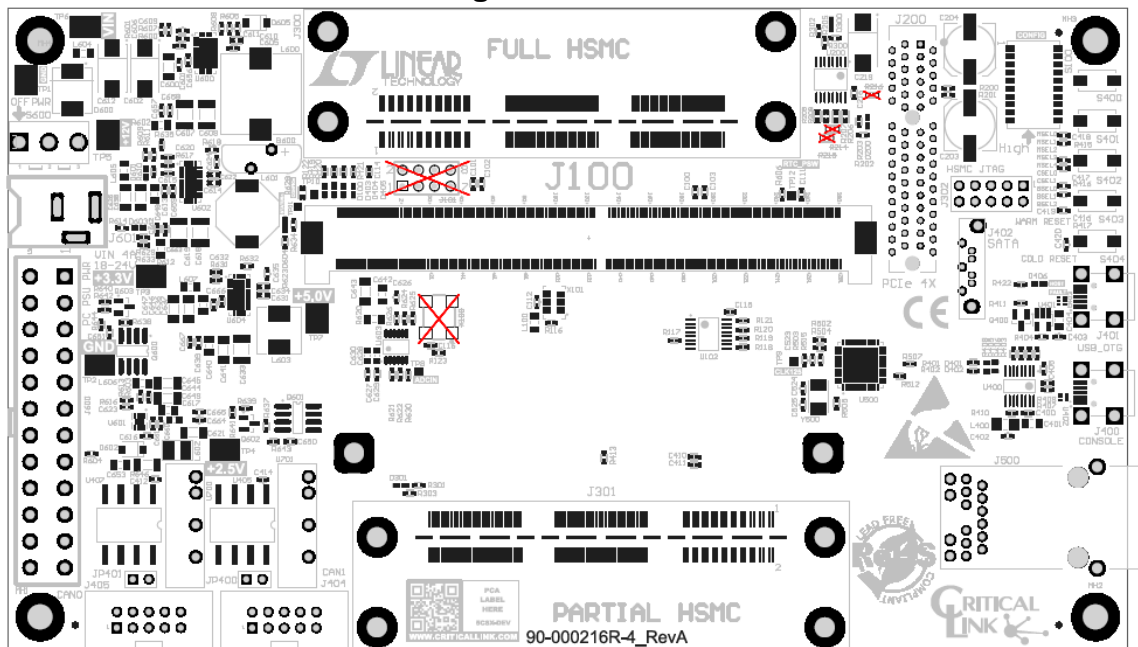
VIN
OFF PWR
S600
TP5
J600
VIN 4A
10-24V
PSU PWR
+3.3V
GND
+5.0V
+2.5V
JP401
JP400
J405
CAN0
CAN1
J404
LINEAR TECHNOLOGY
FULL HSMC
J100
J200
J300
High
HSMC JTAG
J302
J402
SATA
PCIe 4X
WARM RESET
COLD RESET
S400
S401
S402
S403
S404
J401
USB_OTG
J400
CONSOLE
J500
J301
PARTIAL HSMC
LEAD FREE
RoHS
COMPLIANT
CRITICAL LINK
PCA LABEL HERE
WWW.CRITICALLINK.COM
90-000216R-4_RevA